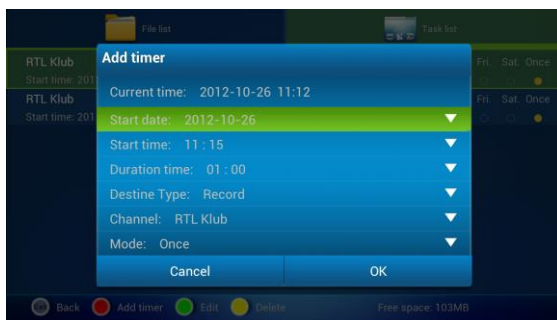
File list
Task list
RTL Klub
Start time: 201
RTL Klub
Start time: 201
Fri. Sat. Once
Fri. Sat. Once
Add timer
Current time: 2012-10-26 11:12
Start date: 2012-10-26
Start time: 11 : 15
Duration time: 01 : 00
Destine Type: Record
Channel: RTL Klub
Mode: Once
Cancel
OK
Back
Add timer
Edit
Delete
Free space: 103MB